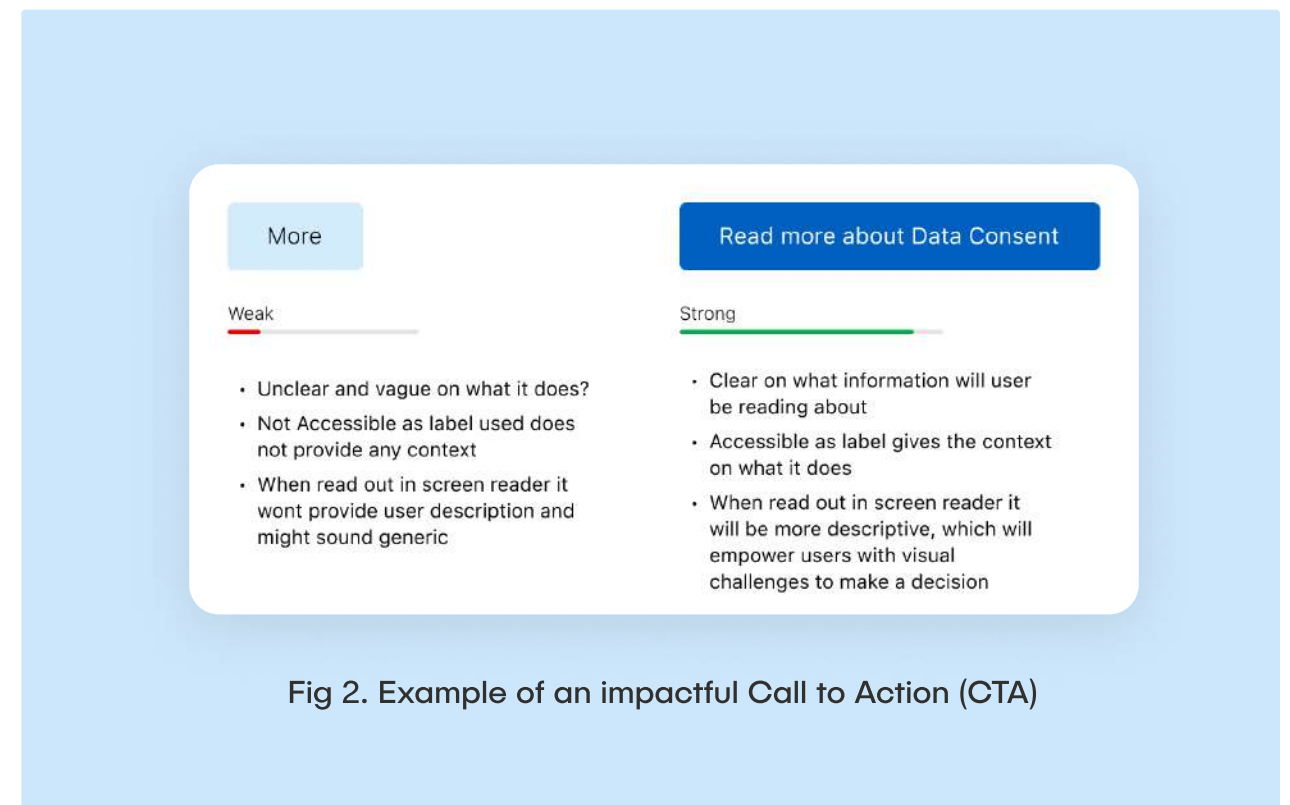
More

Weak

• Unclear and vague on what it does?
• Not Accessible as label used does not provide any context
• When read out in screen reader it wont provide user description and might sound generic

Read more about Data Consent

Strong

• Clear on what information will user be reading about
• Accessible as label gives the context on what it does
• When read out in screen reader it will be more descriptive, which will empower users with visual challenges to make a decision

Fig 2. Example of an impactful Call to Action (CTA)